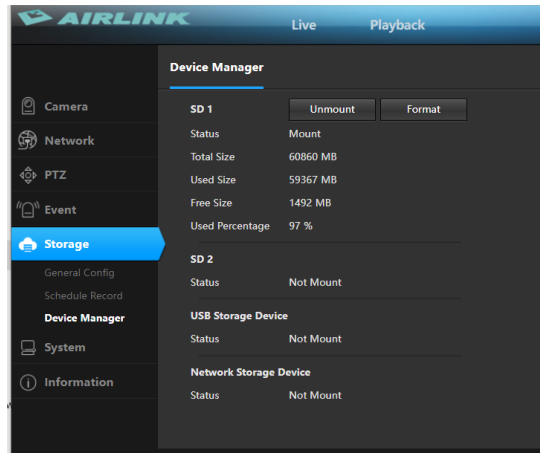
AIRLINK
Live
Playback

Camera
Network
PTZ
Event
Storage
General Config
Schedule Record
Device Manager
System
Information

Device Manager

SD 1
Unmount
Format
Status Mount
Total Size 60860 MB
Used Size 59367 MB
Free Size 1492 MB
Used Percentage 97 %

SD 2
Status Not Mount

USB Storage Device
Status Not Mount

Network Storage Device
Status Not Mount